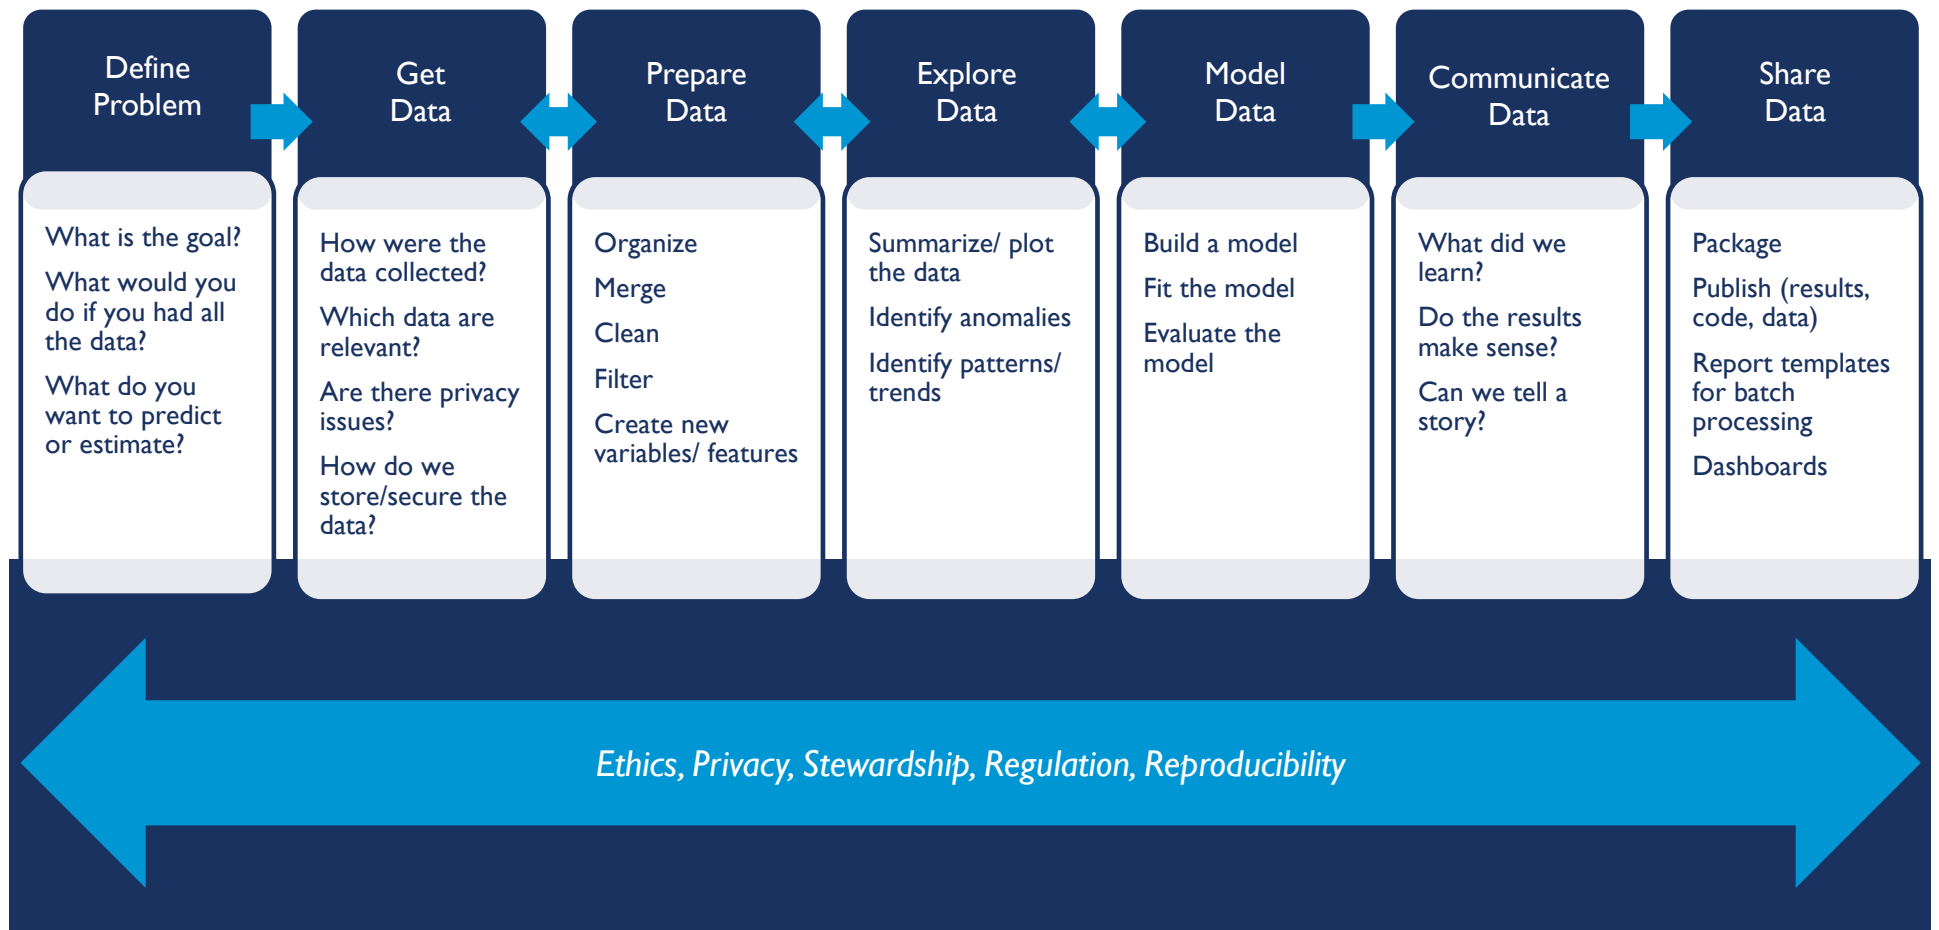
Define Problem

What is the goal?

What would you do if you had all the data?

What do you want to predict or estimate?

Get Data

How were the data collected?

Which data are relevant?

Are there privacy issues?

How do we store/secure the data?

Prepare Data

Organize

Merge

Clean

Filter

Create new variables/ features

Explore Data

Summarize/ plot the data

Identify anomalies

Identify patterns/ trends

Model Data

Build a model

Fit the model

Evaluate the model

Communicate Data

What did we learn?

Do the results make sense?

Can we tell a story?

Share Data

Package

Publish (results, code, data)

Report templates for batch processing

Dashboards

Ethics, Privacy, Stewardship, Regulation, Reproducibility